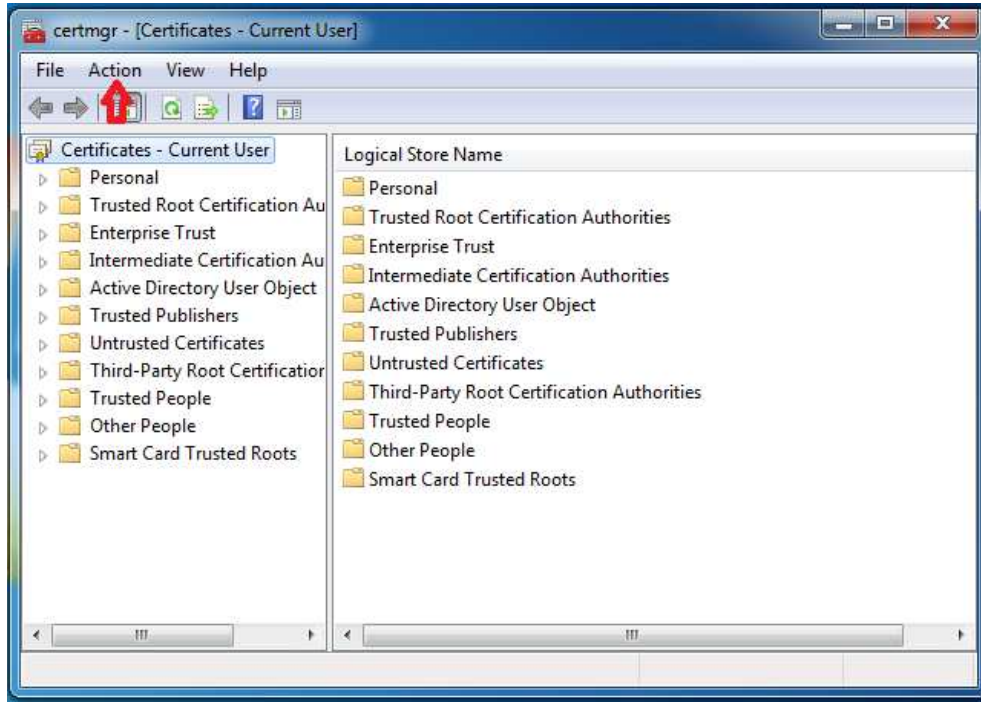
certmgr - [Certificates - Current User]

File Action View Help

Certificates - Current User
Personal
Trusted Root Certification Au
Enterprise Trust
Intermediate Certification Au
Active Directory User Object
Trusted Publishers
Untrusted Certificates
Third-Party Root Certificatior
Trusted People
Other People
Smart Card Trusted Roots

Logical Store Name
Personal
Trusted Root Certification Authorities
Enterprise Trust
Intermediate Certification Authorities
Active Directory User Object
Trusted Publishers
Untrusted Certificates
Third-Party Root Certification Authorities
Trusted People
Other People
Smart Card Trusted Roots